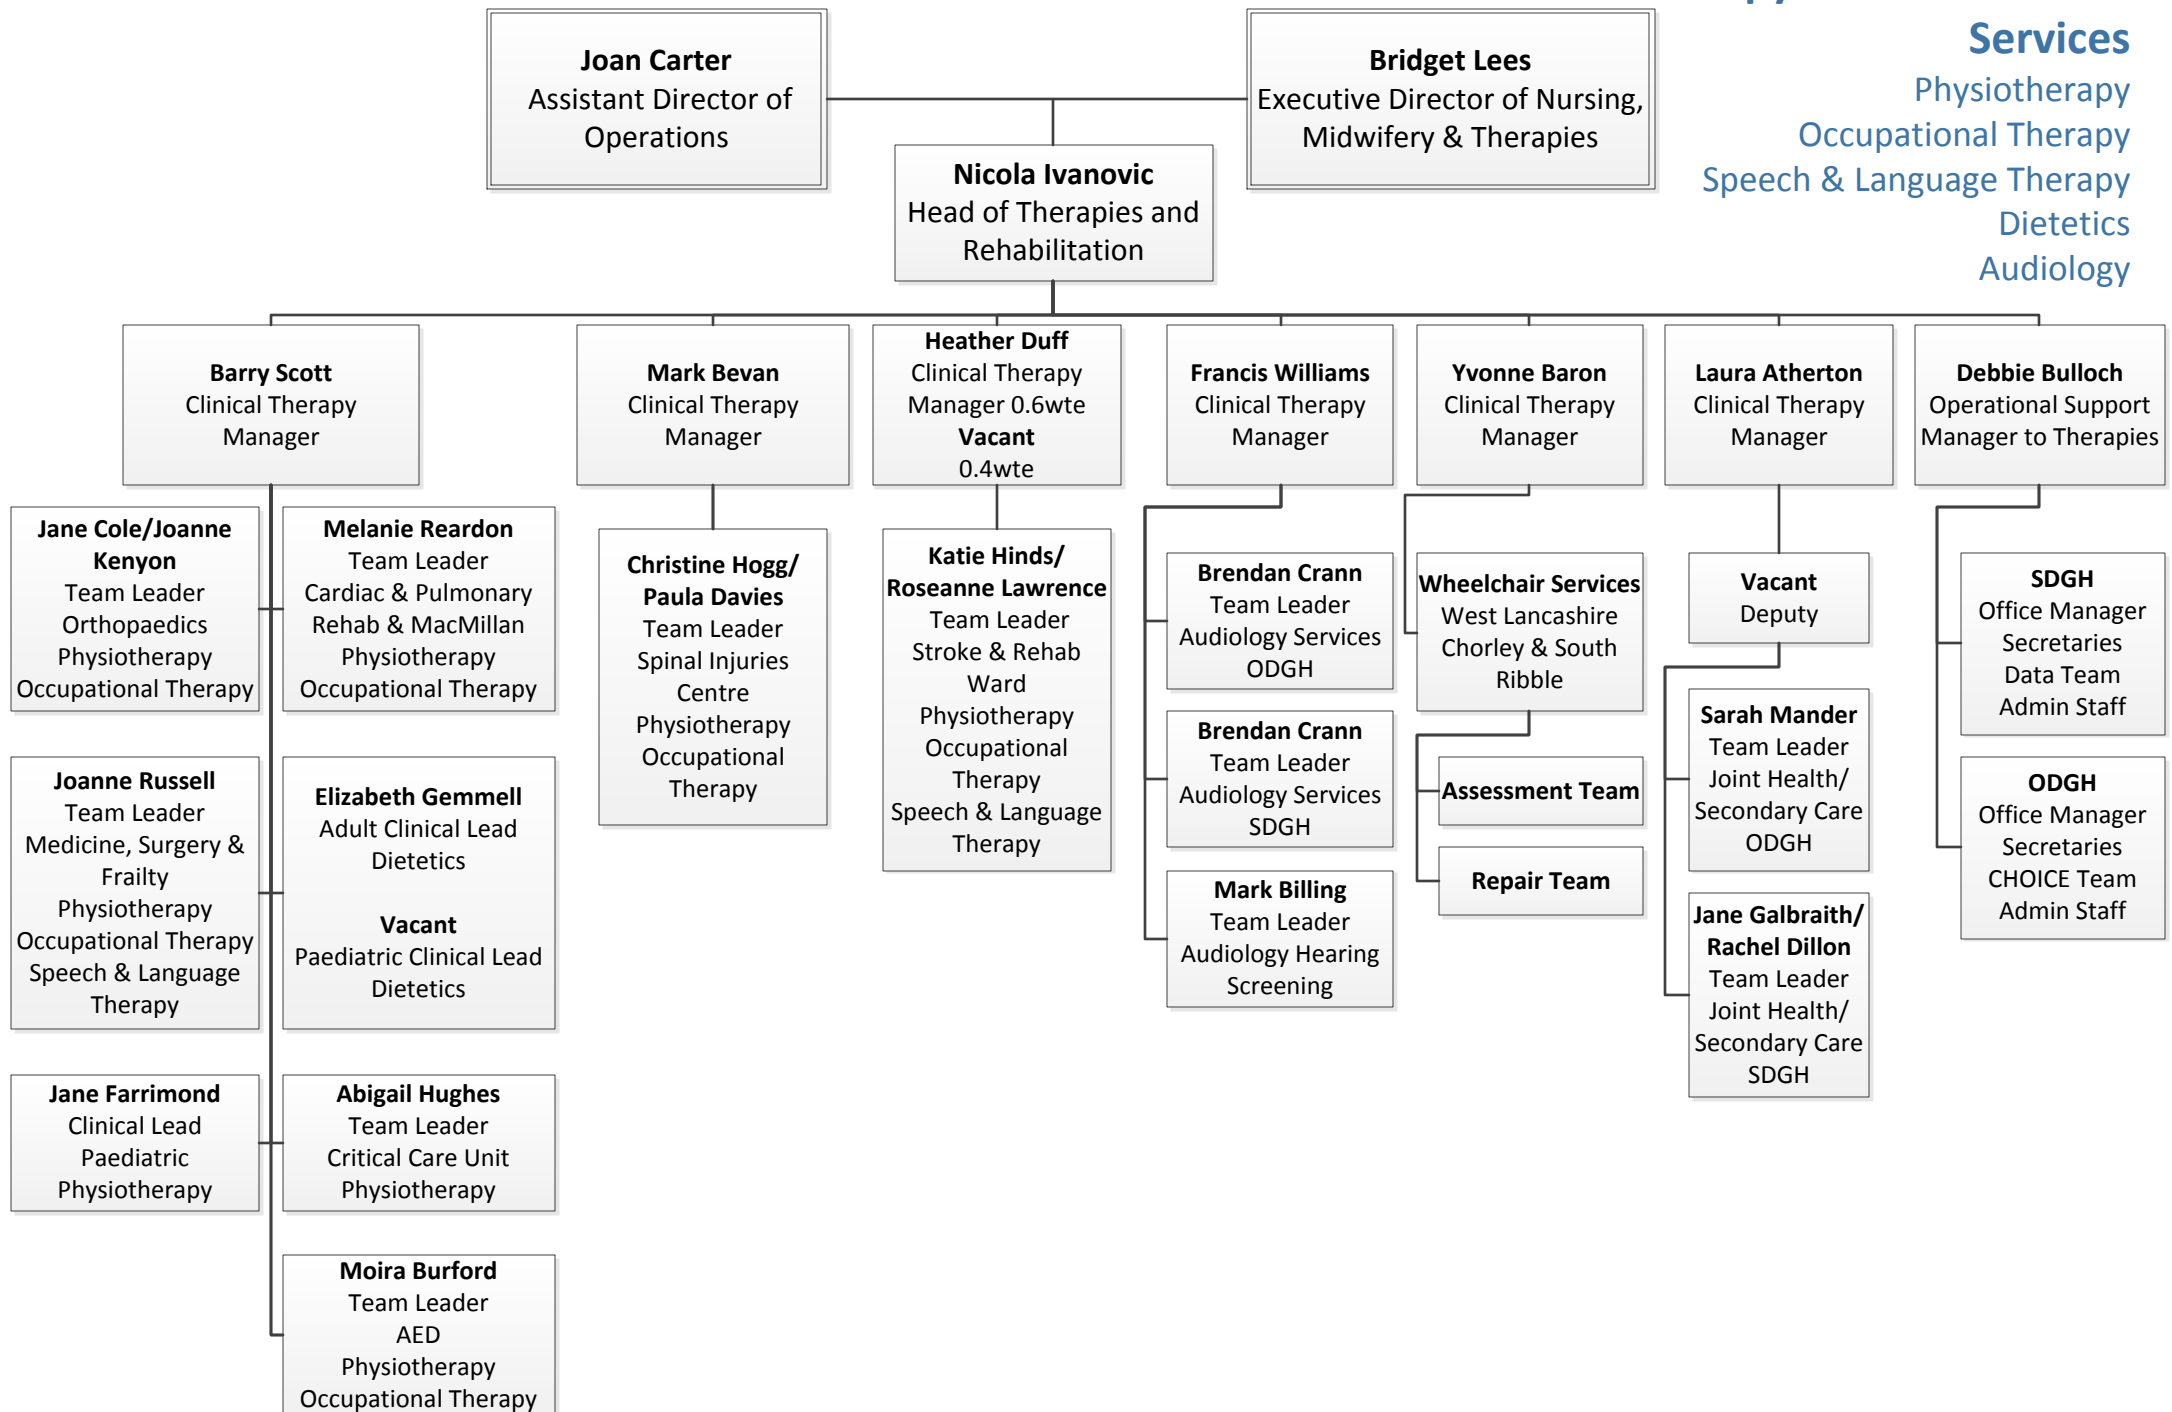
Services
Physiotherapy
Occupational Therapy
Speech & Language Therapy
Dietetics
Audiology

**Joan Carter**
Assistant Director of Operations

**Bridget Lees**
Executive Director of Nursing, Midwifery & Therapies

**Nicola Ivanovic**
Head of Therapies and Rehabilitation

**Barry Scott**
Clinical Therapy Manager

**Jane Cole/Joanne Kenyon**
Team Leader
Orthopaedics
Physiotherapy
Occupational Therapy

**Melanie Reardon**
Team Leader
Cardiac & Pulmonary Rehab & MacMillan
Physiotherapy
Occupational Therapy

**Joanne Russell**
Team Leader
Medicine, Surgery & Frailty
Physiotherapy
Occupational Therapy
Speech & Language Therapy

**Elizabeth Gemmell**
Adult Clinical Lead
Dietetics

**Vacant**
Paediatric Clinical Lead
Dietetics

**Jane Farrimond**
Clinical Lead
Paediatric
Physiotherapy

**Abigail Hughes**
Team Leader
Critical Care Unit
Physiotherapy

**Moira Burford**
Team Leader
AED
Physiotherapy
Occupational Therapy

**Mark Bevan**
Clinical Therapy Manager

**Christine Hogg/ Paula Davies**
Team Leader
Spinal Injuries Centre
Physiotherapy
Occupational Therapy

**Heather Duff**
Clinical Therapy Manager 0.6wte
**Vacant**
0.4wte

**Katie Hinds/ Roseanne Lawrence**
Team Leader
Stroke & Rehab Ward
Physiotherapy
Occupational Therapy
Speech & Language Therapy

**Francis Williams**
Clinical Therapy Manager

**Brendan Crann**
Team Leader
Audiology Services
ODGH

**Brendan Crann**
Team Leader
Audiology Services
SDGH

**Mark Billing**
Team Leader
Audiology Hearing Screening

**Yvonne Baron**
Clinical Therapy Manager

**Wheelchair Services**
West Lancashire
Chorley & South Ribble

**Assessment Team**

**Repair Team**

**Laura Atherton**
Clinical Therapy Manager

**Vacant**
Deputy

**Sarah Mander**
Team Leader
Joint Health/ Secondary Care
ODGH

**Jane Galbraith/ Rachel Dillon**
Team Leader
Joint Health/ Secondary Care
SDGH

**Debbie Bulloch**
Operational Support Manager to Therapies

**SDGH**
Office Manager
Secretaries
Data Team
Admin Staff

**ODGH**
Office Manager
Secretaries
CHOICE Team
Admin Staff